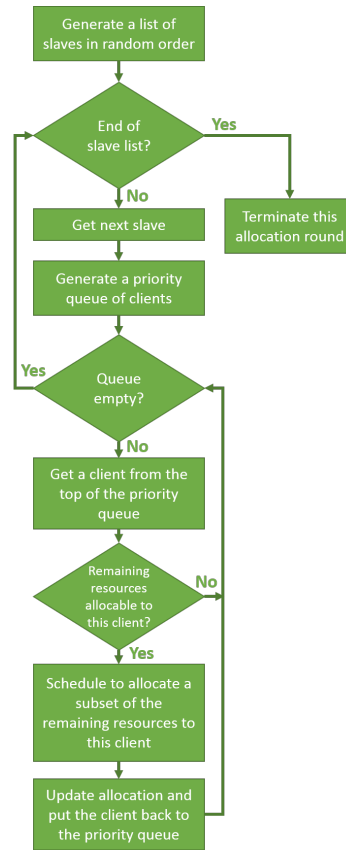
Generate a list of slaves in random order

End of slave list?

Yes

Terminate this allocation round

No

Get next slave

Generate a priority queue of clients

Yes

Queue empty?

No

Get a client from the top of the priority queue

Remaining resources allocable to this client?

No

Yes

Schedule to allocate a subset of the remaining resources to this client

Update allocation and put the client back to the priority queue